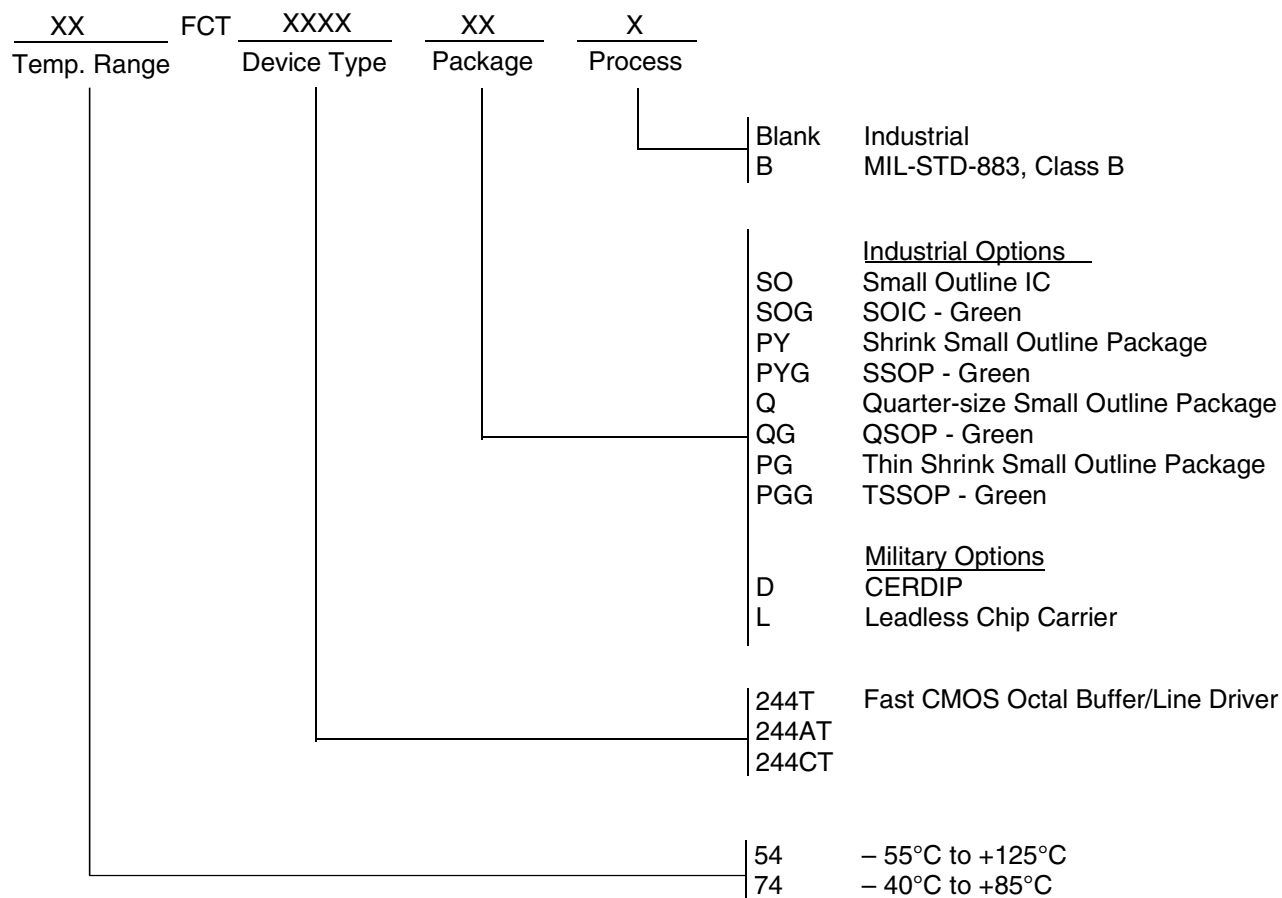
XX FCT XXXX XX X
Temp. Range Device Type Package Process

Blank Industrial
B MIL-STD-883, Class B

Industrial Options
SO Small Outline IC
SOG SOIC - Green
PY Shrink Small Outline Package
PYG SSOP - Green
Q Quarter-size Small Outline Package
QG QSOP - Green
PG Thin Shrink Small Outline Package
PGG TSSOP - Green

Military Options
D CERDIP
L Leadless Chip Carrier

244T Fast CMOS Octal Buffer/Line Driver
244AT
244CT

54 – 55°C to +125°C
74 – 40°C to +85°C